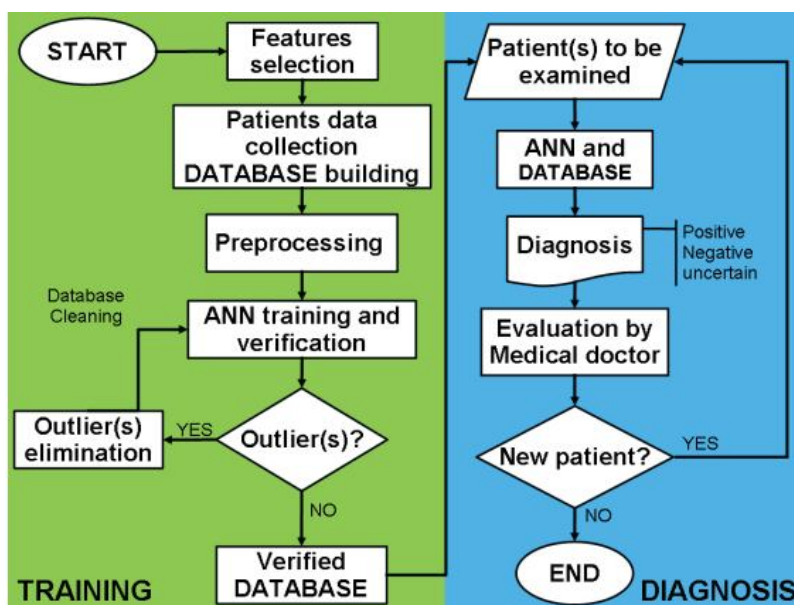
START

Features selection

Patients data collection DATABASE building

Preprocessing

Database Cleaning

ANN training and verification

Outlier(s) elimination

YES

Outlier(s)?

NO

Verified DATABASE

TRAINING

Patient(s) to be examined

ANN and DATABASE

Diagnosis

Positive
Negative
uncertain

Evaluation by Medical doctor

New patient?

YES

NO

END

DIAGNOSIS